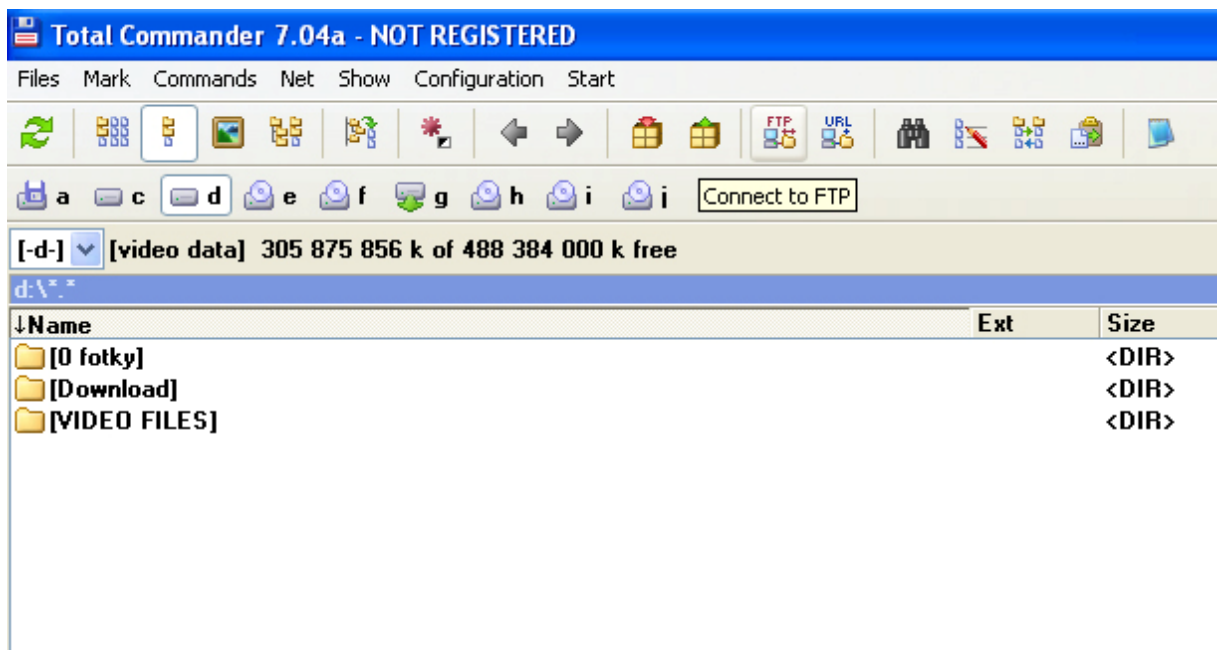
Total Commander 7.04a - NOT REGISTERED

Files Mark Commands Net Show Configuration Start

FTP URL

a c d e f g h i j Connect to FTP

[-d-] [video data] 305 875 856 k of 488 384 000 k free

d:\*.*

| ↓Name | Ext | Size |
|---|---|---|
| [0 fotky] | | <DIR> |
| [Download] | | <DIR> |
| [VIDEO FILES] | | <DIR> |